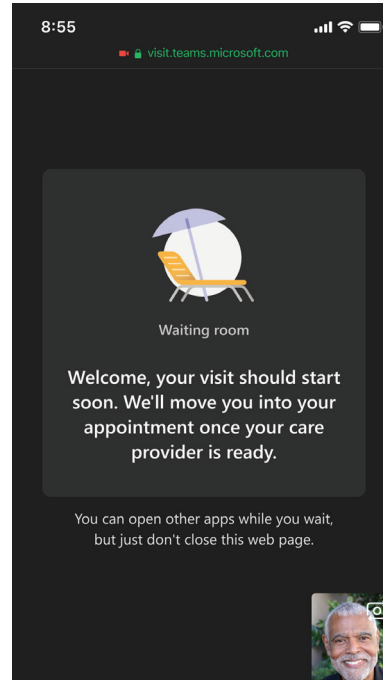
8:55

visit.teams.microsoft.com

Waiting room

Welcome, your visit should start soon. We'll move you into your appointment once your care provider is ready.

You can open other apps while you wait, but just don't close this web page.